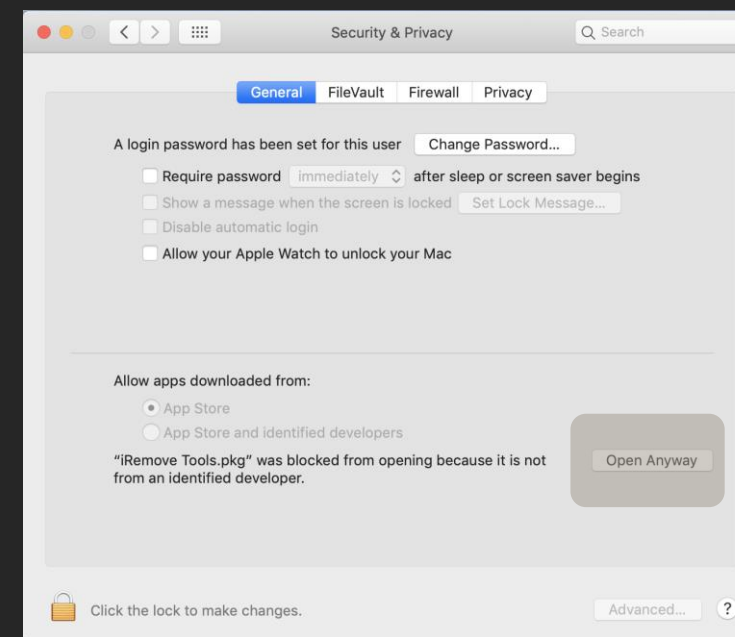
Security & Privacy

Search

General FileVault Firewall Privacy

A login password has been set for this user Change Password...

Require password immediately after sleep or screen saver begins

Show a message when the screen is locked Set Lock Message...

Disable automatic login

Allow your Apple Watch to unlock your Mac

Allow apps downloaded from:

App Store

App Store and identified developers

"iRemove Tools.pkg" was blocked from opening because it is not from an identified developer.

Open Anyway

Click the lock to make changes.

Advanced...

?